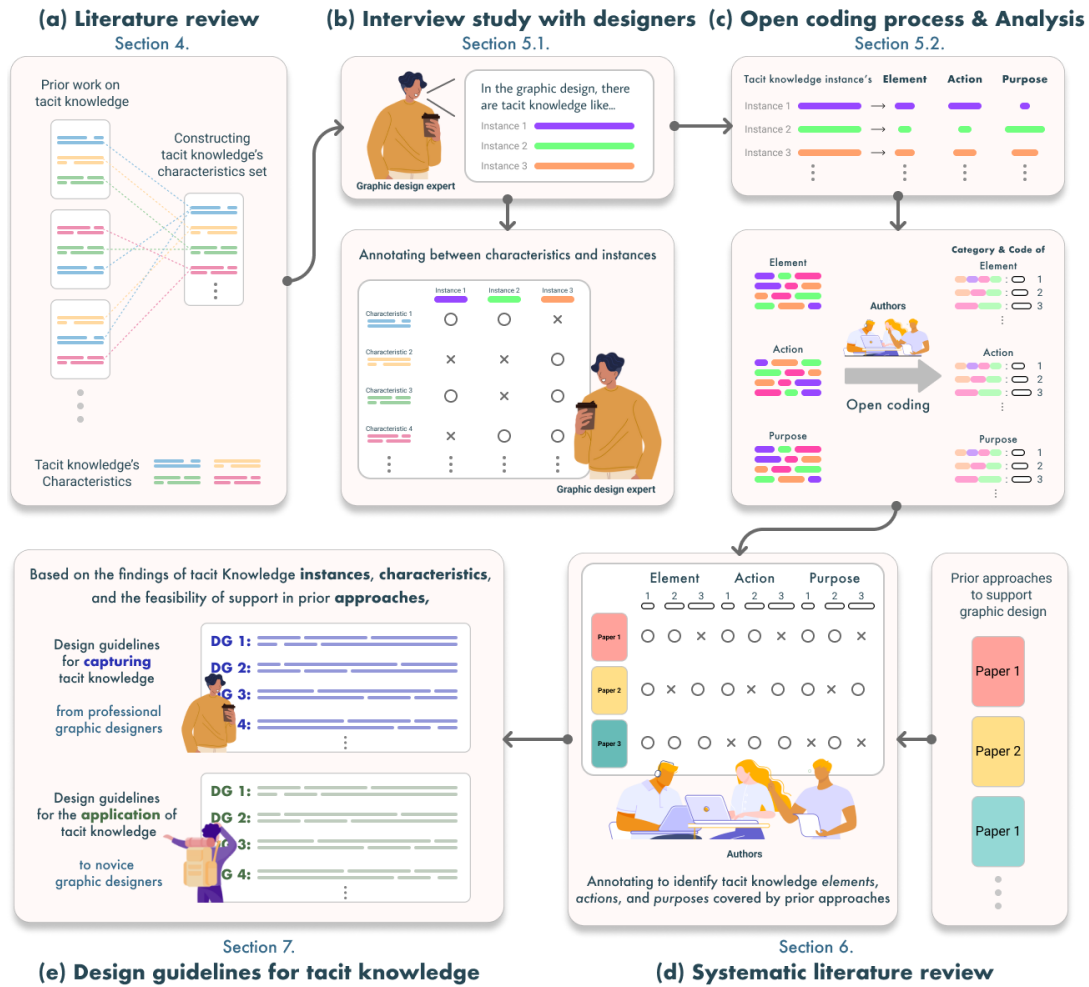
(a) Literature review
Section 4.

Prior work on tacit knowledge

Constructing tacit knowledge's characteristics set

Tacit knowledge's Characteristics

(b) Interview study with designers
Section 5.1.

In the graphic design, there are tacit knowledge like...
Instance 1
Instance 2
Instance 3

Graphic design expert

Annotating between characteristics and instances

| | Instance 1 | Instance 2 | Instance 3 |
|---|---|---|---|
| Characteristic 1 | ○ | ○ | × |
| Characteristic 2 | × | × | ○ |
| Characteristic 3 | ○ | × | ○ |
| Characteristic 4 | × | ○ | ○ |

Graphic design expert

(c) Open coding process & Analysis
Section 5.2.

Tacit knowledge instance's Element Action Purpose
Instance 1
Instance 2
Instance 3

Element
Action
Purpose
Authors
Open coding

Category & Code of
Element
1
2
3
Action
1
2
3
Purpose
1
2
3

Based on the findings of tacit Knowledge **instances**, **characteristics**, and the feasibility of support in prior **approaches**,

Design guidelines for **capturing** tacit knowledge
from professional graphic designers

DG 1:
DG 2:
G 3:
4:

Design guidelines for the **application** of tacit knowledge
to novice graphic designers

DG 1:
DG 2:
3:
G 4:

Section 7.
(e) Design guidelines for tacit knowledge

| | Element 1 | Element 2 | Element 3 | Action 1 | Action 2 | Action 3 | Purpose 1 | Purpose 2 | Purpose 3 |
|---|---|---|---|---|---|---|---|---|---|
| Paper 1 | ○ | ○ | × | ○ | ○ | × | ○ | ○ | × |
| Paper 2 | ○ | × | ○ | ○ | × | ○ | ○ | × | ○ |
| Paper 3 | ○ | ○ | ○ | × | ○ | ○ | × | ○ | × |

Authors

Annotating to identify tacit knowledge *elements*, *actions*, and *purposes* covered by prior approaches

Prior approaches to support graphic design
Paper 1
Paper 2
Paper 1

Section 6.
(d) Systematic literature review